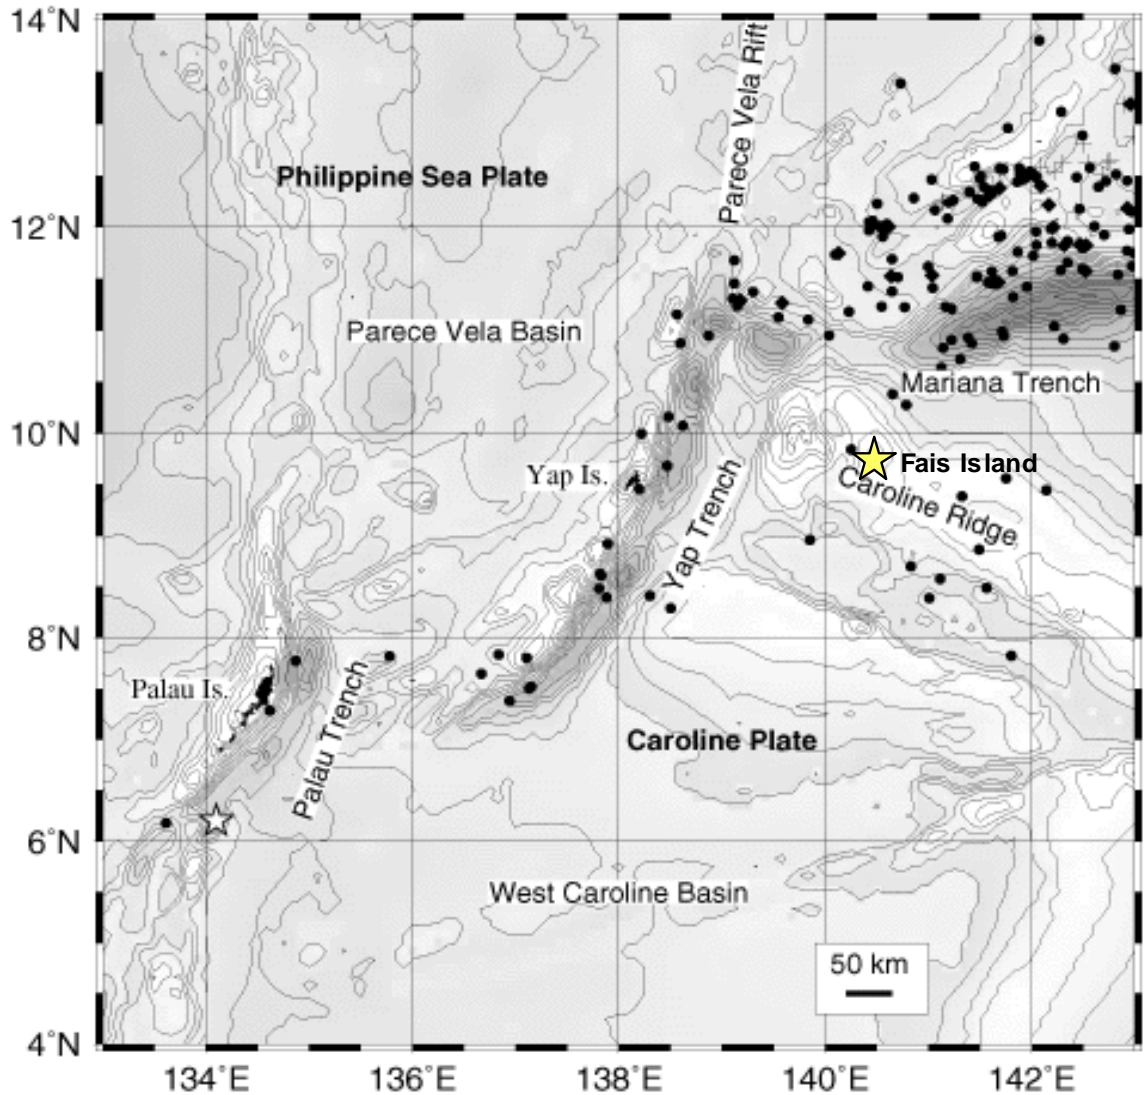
14°N

12°N

10°N

8°N

6°N

4°N

134°E

136°E

138°E

140°E

142°E

Philippine Sea Plate

Parece Vela Rift

Parece Vela Basin

Mariana Trench

Fais Island

Caroline Ridge

Yap Is.

Yap Trench

Palau Is.

Palau Trench

Caroline Plate

West Caroline Basin

50 km